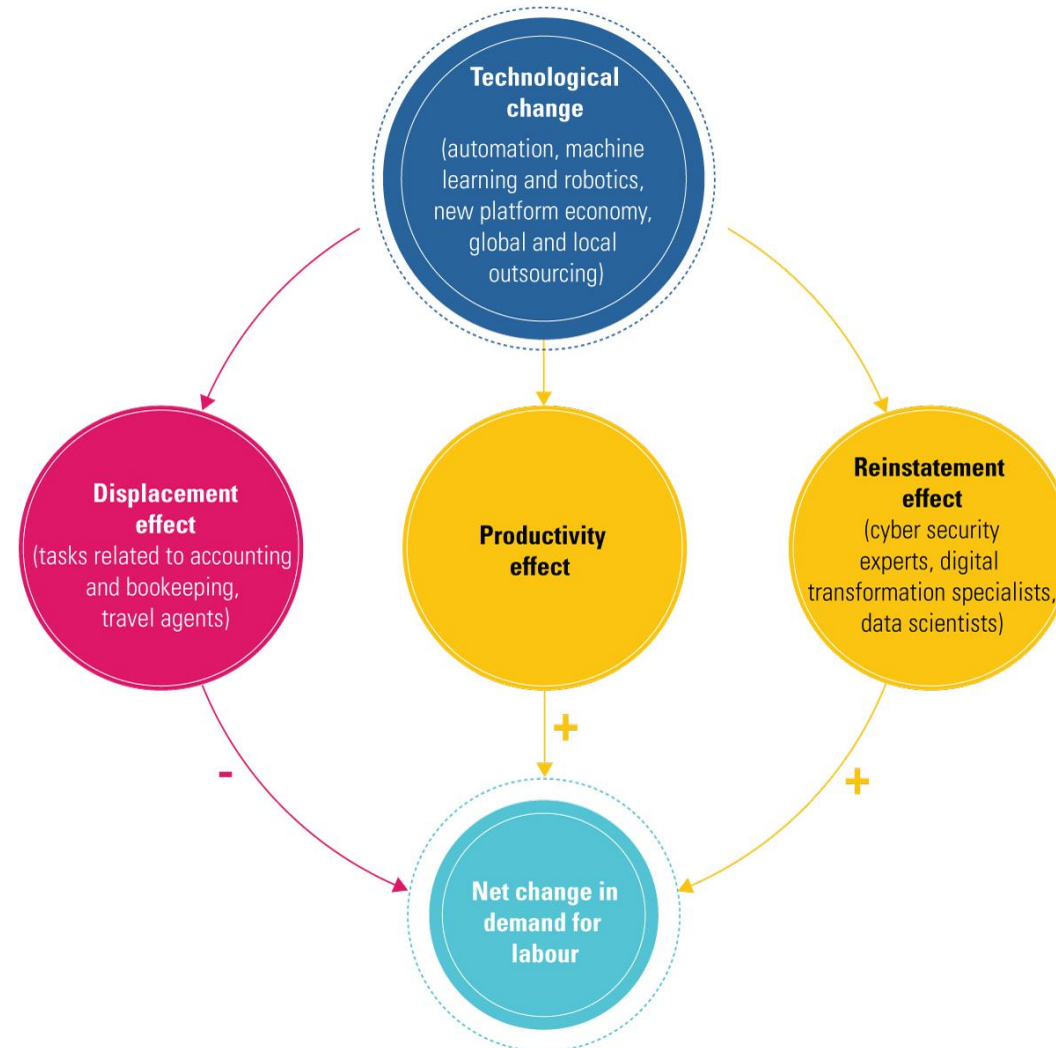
Technological change
(automation, machine learning and robotics, new platform economy, global and local outsourcing)

Displacement effect
(tasks related to accounting and bookeeping, travel agents)

Productivity effect

Reinstatement effect
(cyber security experts, digital transformation specialists, data scientists)

-

+

+

Net change in demand for labour